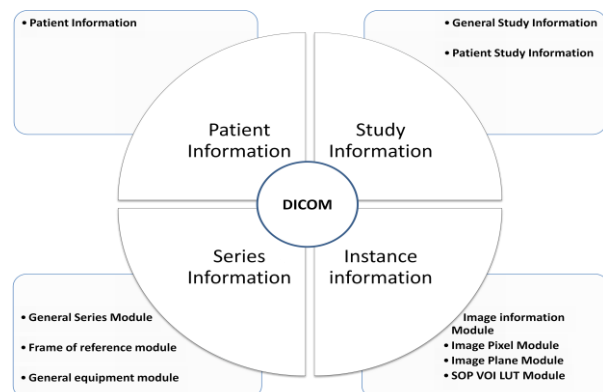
• Patient Information

• General Study Information

• Patient Study Information

Patient Information

Study Information

DICOM

Series Information

Instance information

• General Series Module

• Frame of reference module

• General equipment module

• Image information Module

• Image Pixel Module

• Image Plane Module

• SOP VOI LUT Module